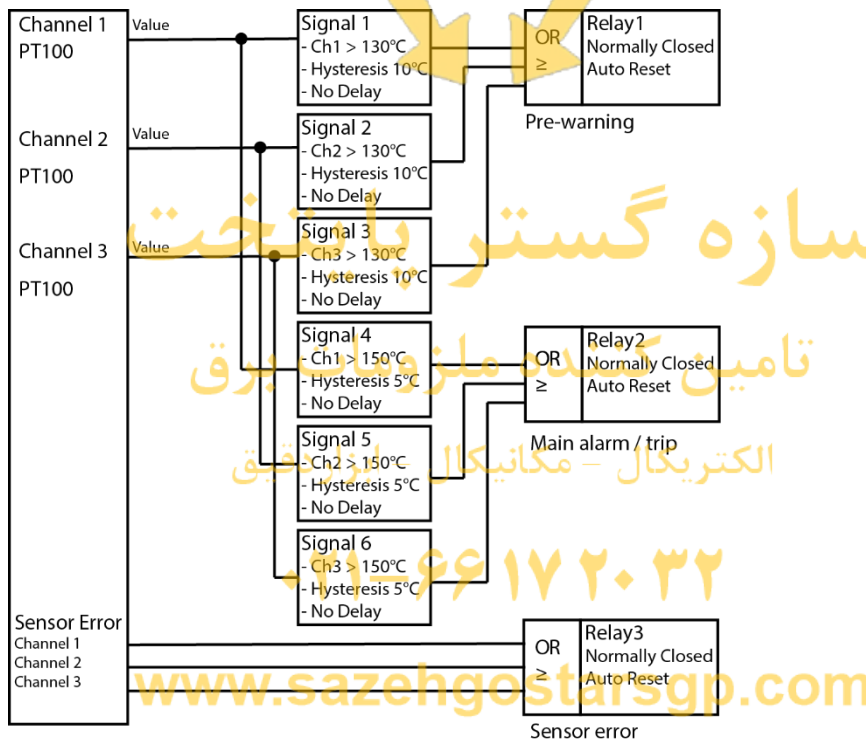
Channel 1
PT100

Value

Channel 2
PT100

Value

Channel 3
PT100

Value

Signal 1
- Ch1 > 130°C
- Hysteresis 10°C
- No Delay

Signal 2
- Ch2 > 130°C
- Hysteresis 10°C
- No Delay

Signal 3
- Ch3 > 130°C
- Hysteresis 10°C
- No Delay

Signal 4
- Ch1 > 150°C
- Hysteresis 5°C
- No Delay

Signal 5
- Ch2 > 150°C
- Hysteresis 5°C
- No Delay

Signal 6
- Ch3 > 150°C
- Hysteresis 5°C
- No Delay

OR
≥

Relay1
Normally Closed
Auto Reset

Pre-warning

OR
≥

Relay2
Normally Closed
Auto Reset

Main alarm / trip

Sensor Error
Channel 1
Channel 2
Channel 3

OR
≥

Relay3
Normally Closed
Auto Reset

Sensor error

سازه گستر پایتخت
تامین کننده ملزومات برق
الکتریکال - مکانیکال - ابزار دقیق
۰۲۱-۶۶۱۷۲۰۳۲
www.sazehgostarsgp.com